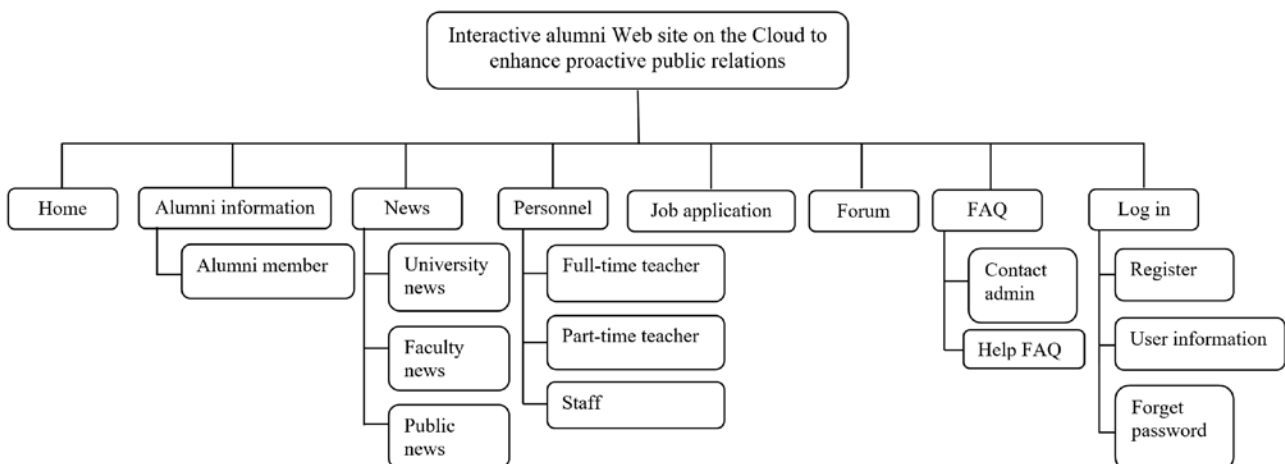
Interactive alumni Web site on the Cloud to enhance proactive public relations

Home

Alumni information

Alumni member

News

University news

Faculty news

Public news

Personnel

Full-time teacher

Part-time teacher

Staff

Job application

Forum

FAQ

Contact admin

Help FAQ

Log in

Register

User information

Forget password